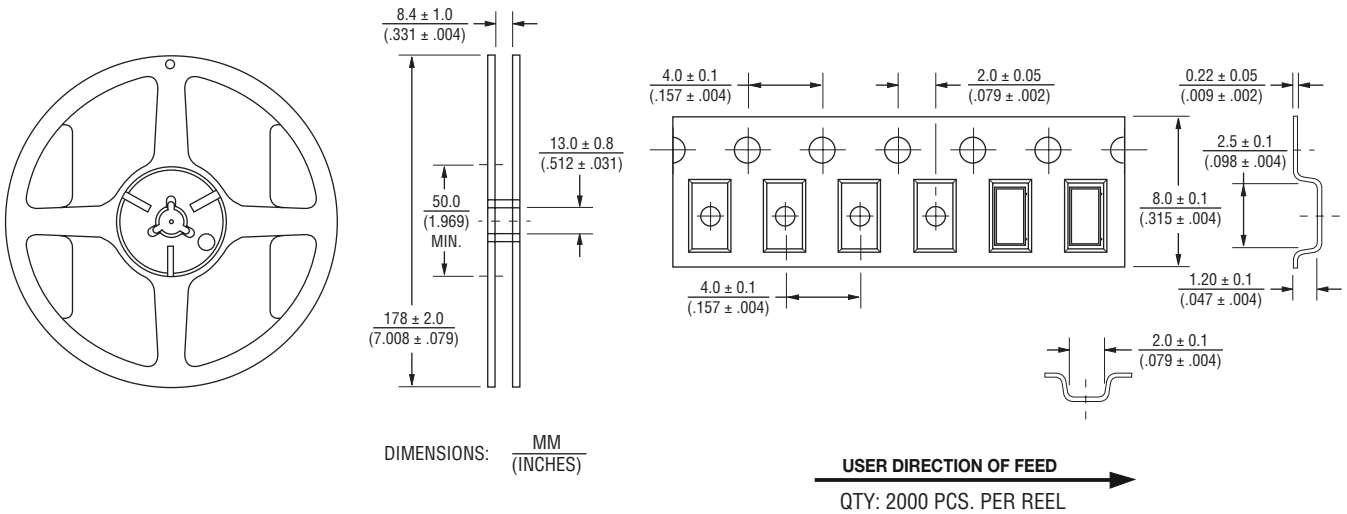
8.4 ± 1.0
(.331 ± .004)

13.0 ± 0.8
(.512 ± .031)

50.0
(1.969)
MIN.

178 ± 2.0
(7.008 ± .079)

4.0 ± 0.1
(.157 ± .004)

2.0 ± 0.05
(.079 ± .002)

0.22 ± 0.05
(.009 ± .002)

2.5 ± 0.1
(.098 ± .004)

8.0 ± 0.1
(.315 ± .004)

1.20 ± 0.1
(.047 ± .004)

4.0 ± 0.1
(.157 ± .004)

2.0 ± 0.1
(.079 ± .004)

DIMENSIONS: $\frac{\text{MM}}{\text{(INCHES)}}$

USER DIRECTION OF FEED

QTY: 2000 PCS. PER REEL